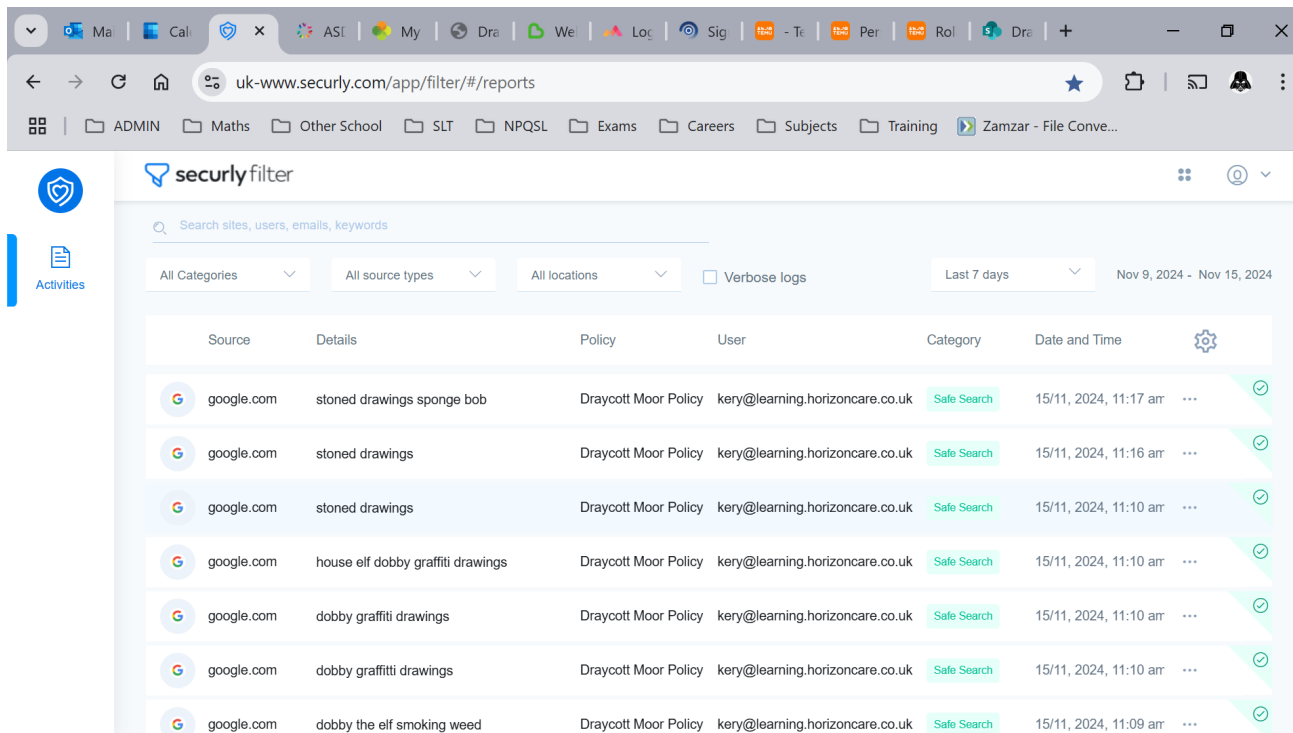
Ma Cal ASI My Dra We Log Sig - Te Per Rol Dra

uk-www.securly.com/app/filter/#/reports

ADMIN Maths Other School SLT NPQSL Exams Careers Subjects Training Zamzar - File Conve...

Activities

securly filter

Search sites, users, emails, keywords

All Categories All source types All locations Verbose logs Last 7 days Nov 9, 2024 - Nov 15, 2024

| Source | Details | Policy | User | Category | Date and Time |
|---|---|---|---|---|---|
| google.com | stoned drawings sponge bob | Draycott Moor Policy | kery@learning.horizoncare.co.uk | Safe Search | 15/11, 2024, 11:17 am |
| google.com | stoned drawings | Draycott Moor Policy | kery@learning.horizoncare.co.uk | Safe Search | 15/11, 2024, 11:16 am |
| google.com | stoned drawings | Draycott Moor Policy | kery@learning.horizoncare.co.uk | Safe Search | 15/11, 2024, 11:10 am |
| google.com | house elf dobby graffiti drawings | Draycott Moor Policy | kery@learning.horizoncare.co.uk | Safe Search | 15/11, 2024, 11:10 am |
| google.com | dobby graffiti drawings | Draycott Moor Policy | kery@learning.horizoncare.co.uk | Safe Search | 15/11, 2024, 11:10 am |
| google.com | dobby graffitti drawings | Draycott Moor Policy | kery@learning.horizoncare.co.uk | Safe Search | 15/11, 2024, 11:10 am |
| google.com | dobby the elf smoking weed | Draycott Moor Policy | kery@learning.horizoncare.co.uk | Safe Search | 15/11, 2024, 11:09 am |